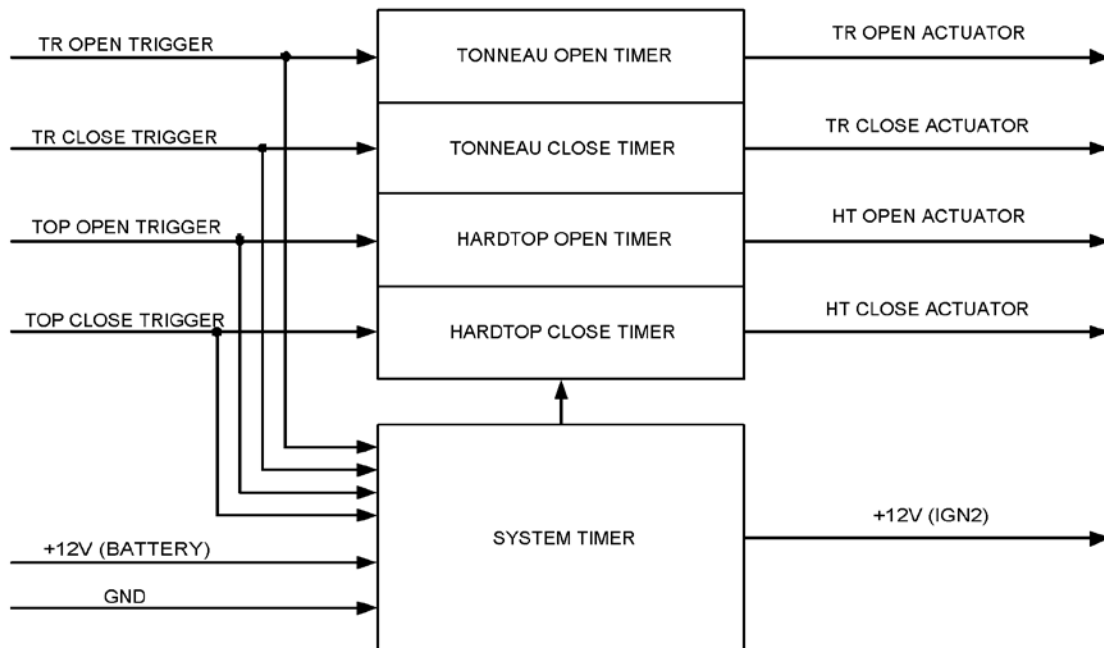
TR OPEN TRIGGER

TONNEAU OPEN TIMER

TR OPEN ACTUATOR

TR CLOSE TRIGGER

TONNEAU CLOSE TIMER

TR CLOSE ACTUATOR

TOP OPEN TRIGGER

HARDTOP OPEN TIMER

HT OPEN ACTUATOR

TOP CLOSE TRIGGER

HARDTOP CLOSE TIMER

HT CLOSE ACTUATOR

+12V (BATTERY)

SYSTEM TIMER

+12V (IGN2)

GND